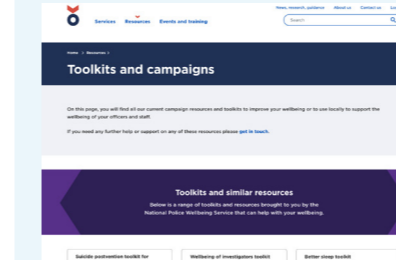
Services Resources Events and training

News, research, guidance About us Contact us Lo

Search

Home > Resources >

Toolkits and campaigns

On this page, you will find all our current campaign resources and toolkits to improve your wellbeing or to use locally to support the wellbeing of your officers and staff.

If you need any further help or support on any of these resources please get in touch.

Toolkits and similar resources

Below is a range of toolkits and resources brought to you by the National Police Wellbeing Service that can help with your wellbeing.

Suicide postvention toolkit for

Wellbeing of investigators toolkit

Better sleep toolkit